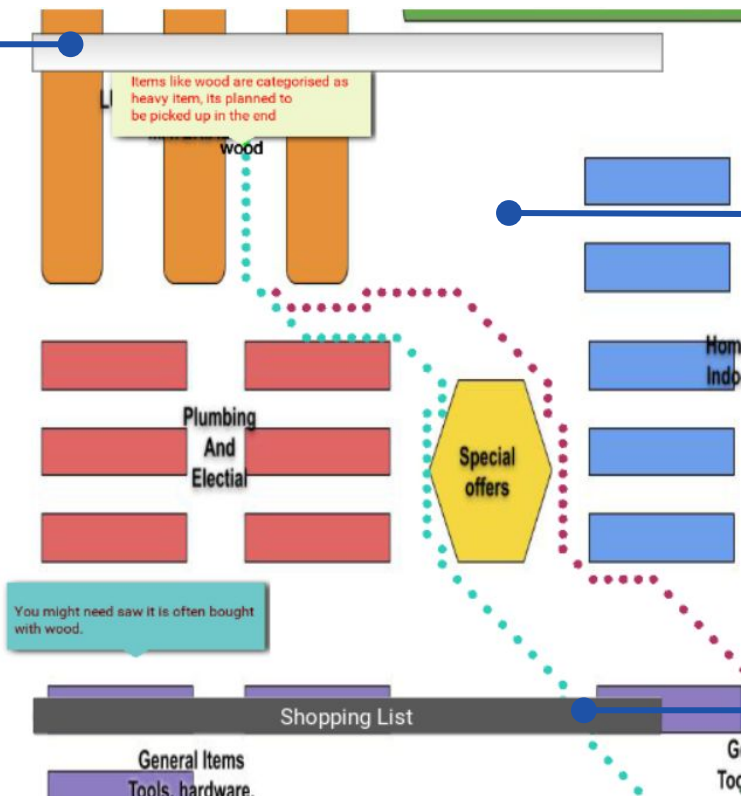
Li

Items like wood are categorised as heavy item, its planned to be picked up in the end

wood

Hom
Indo

Plumbing And Electial

Special offers

You might need saw it is often bought with wood.

Shopping List

General Items
Tools, hardware,

G
To